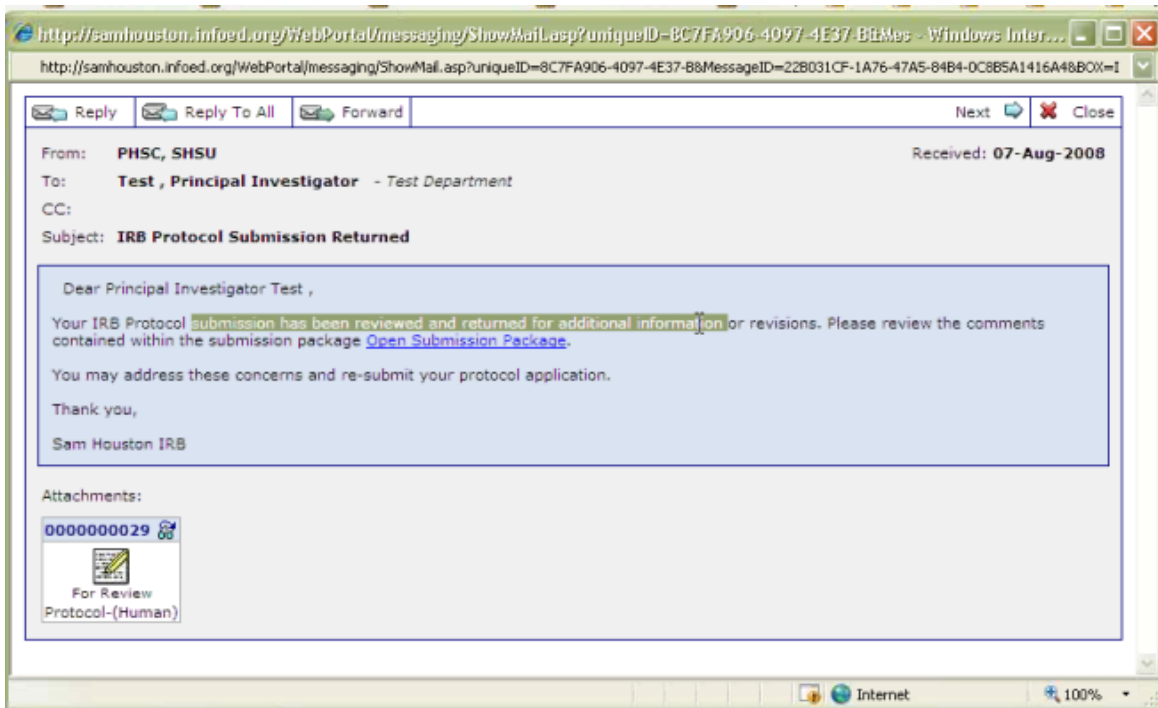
http://samhouston.infoed.org/WebPortal/messaging/ShowMail.asp?uniqueID=8C7FA906-4097-4E37-B8&Mes - Windows Inter...

http://samhouston.infoed.org/WebPortal/messaging/ShowMail.asp?uniqueID=8C7FA906-4097-4E37-B8&MessageID=22B031CF-1A76-47A5-84B4-0C8B5A1416A4&BOX=I

Reply Reply To All Forward Next Close

From: PHSC, SHSU Received: 07-Aug-2008

To: Test , Principal Investigator - Test Department

CC:

Subject: IRB Protocol Submission Returned

Dear Principal Investigator Test ,

Your IRB Protocol submission has been reviewed and returned for additional information or revisions. Please review the comments contained within the submission package Open Submission Package.

You may address these concerns and re-submit your protocol application.

Thank you,

Sam Houston IRB

Attachments:

0000000029

For Review Protocol-(Human)

Internet 100%